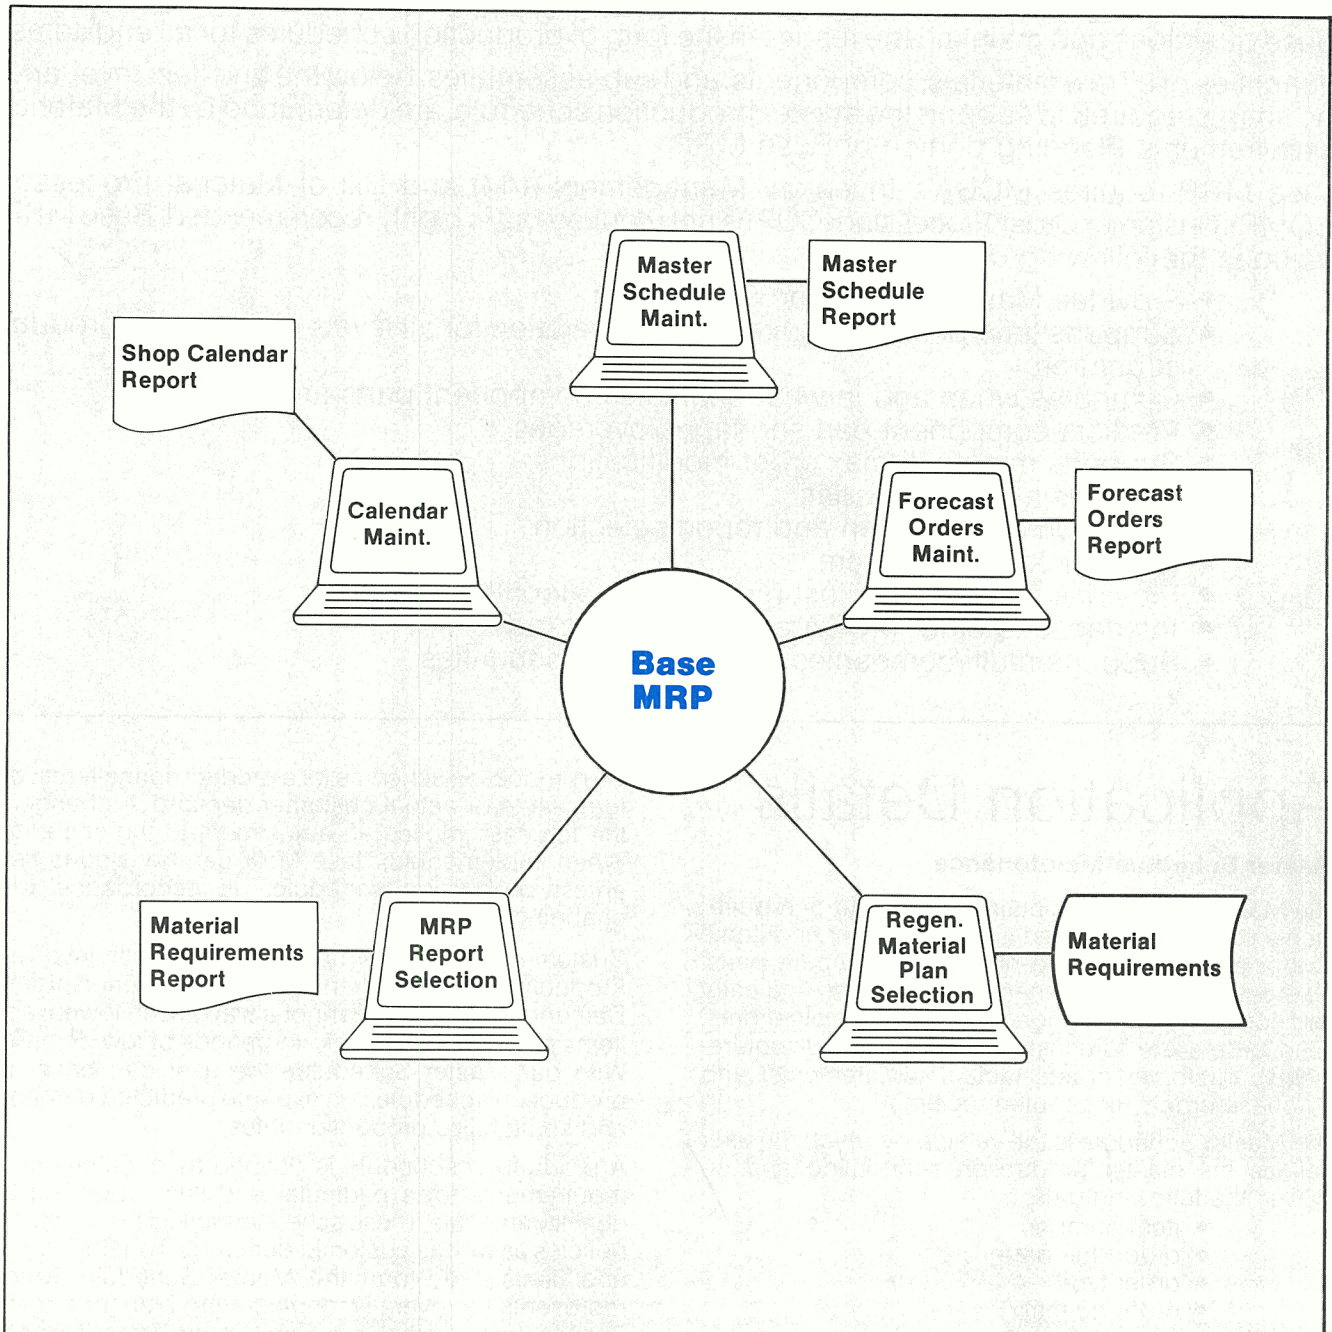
Master Schedule Maint.

Master Schedule Report

Shop Calendar Report

Calendar Maint.

Forecast Orders Maint.

Forecast Orders Report

Base MRP

Material Requirements Report

MRP Report Selection

Regen. Material Plan Selection

Material Requirements